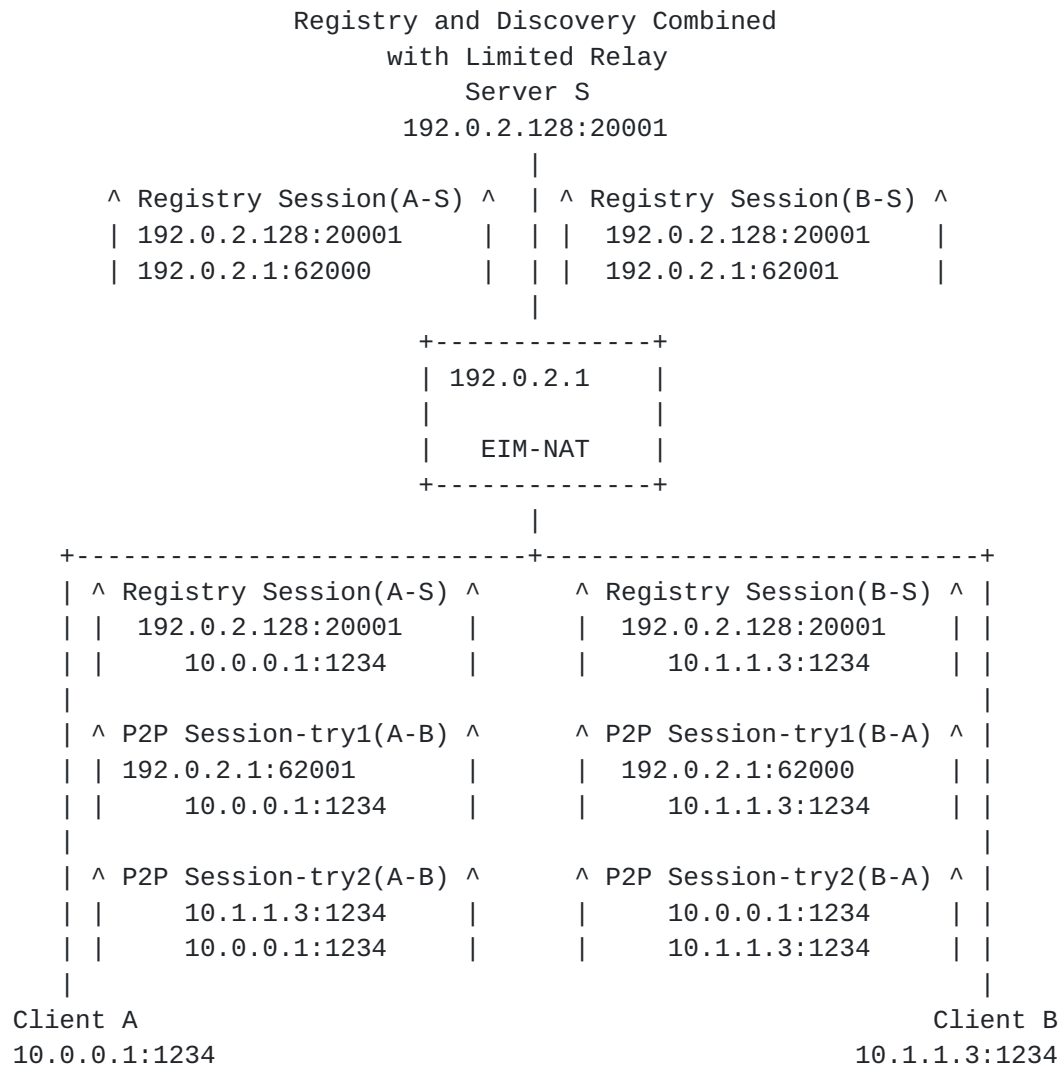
Registry and Discovery Combined
with Limited Relay
Server S
192.0.2.128:20001

^ Registry Session(A-S) ^
192.0.2.128:20001
192.0.2.1:62000

^ Registry Session(B-S) ^
192.0.2.128:20001
192.0.2.1:62001

192.0.2.1

EIM-NAT

^ Registry Session(A-S) ^
192.0.2.128:20001
10.0.0.1:1234

^ Registry Session(B-S) ^
192.0.2.128:20001
10.1.1.3:1234

^ P2P Session-try1(A-B) ^
192.0.2.1:62001
10.0.0.1:1234

^ P2P Session-try1(B-A) ^
192.0.2.1:62000
10.1.1.3:1234

^ P2P Session-try2(A-B) ^
10.1.1.3:1234
10.0.0.1:1234

^ P2P Session-try2(B-A) ^
10.0.0.1:1234
10.1.1.3:1234

Client A
10.0.0.1:1234

Client B
10.1.1.3:1234